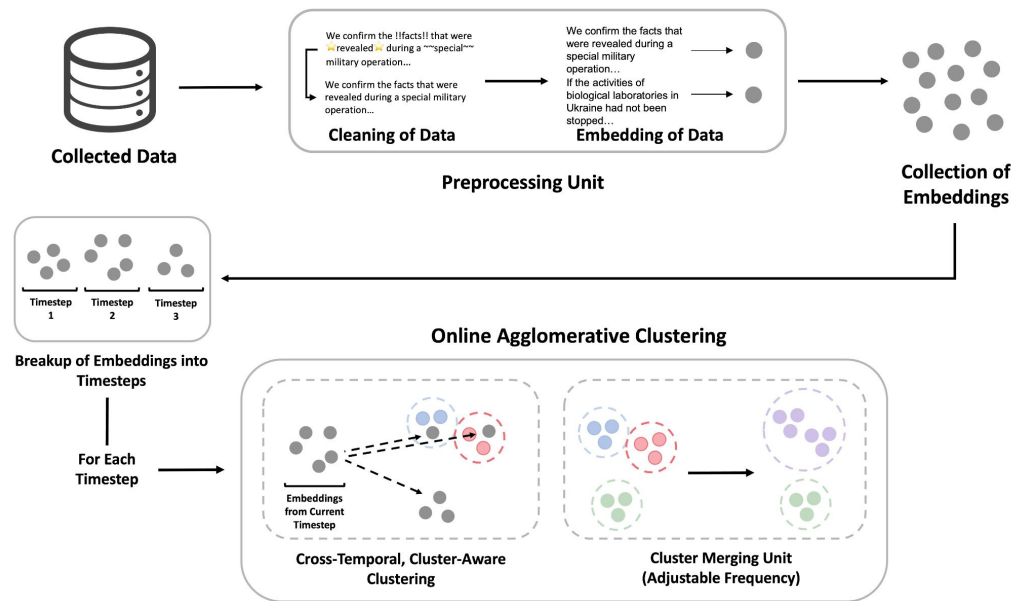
Collected Data

We confirm the !!facts!! that were ⭐revealed⭐ during a ~~special~~ military operation…

We confirm the facts that were revealed during a special military operation…

Cleaning of Data

We confirm the facts that were revealed during a special military operation…

If the activities of biological laboratories in Ukraine had not been stopped…

Embedding of Data

Preprocessing Unit

Collection of Embeddings

Timestep 1

Timestep 2

Timestep 3

Breakup of Embeddings into Timesteps

For Each Timestep

Online Agglomerative Clustering

Embeddings from Current Timestep

Cross-Temporal, Cluster-Aware Clustering

Cluster Merging Unit (Adjustable Frequency)